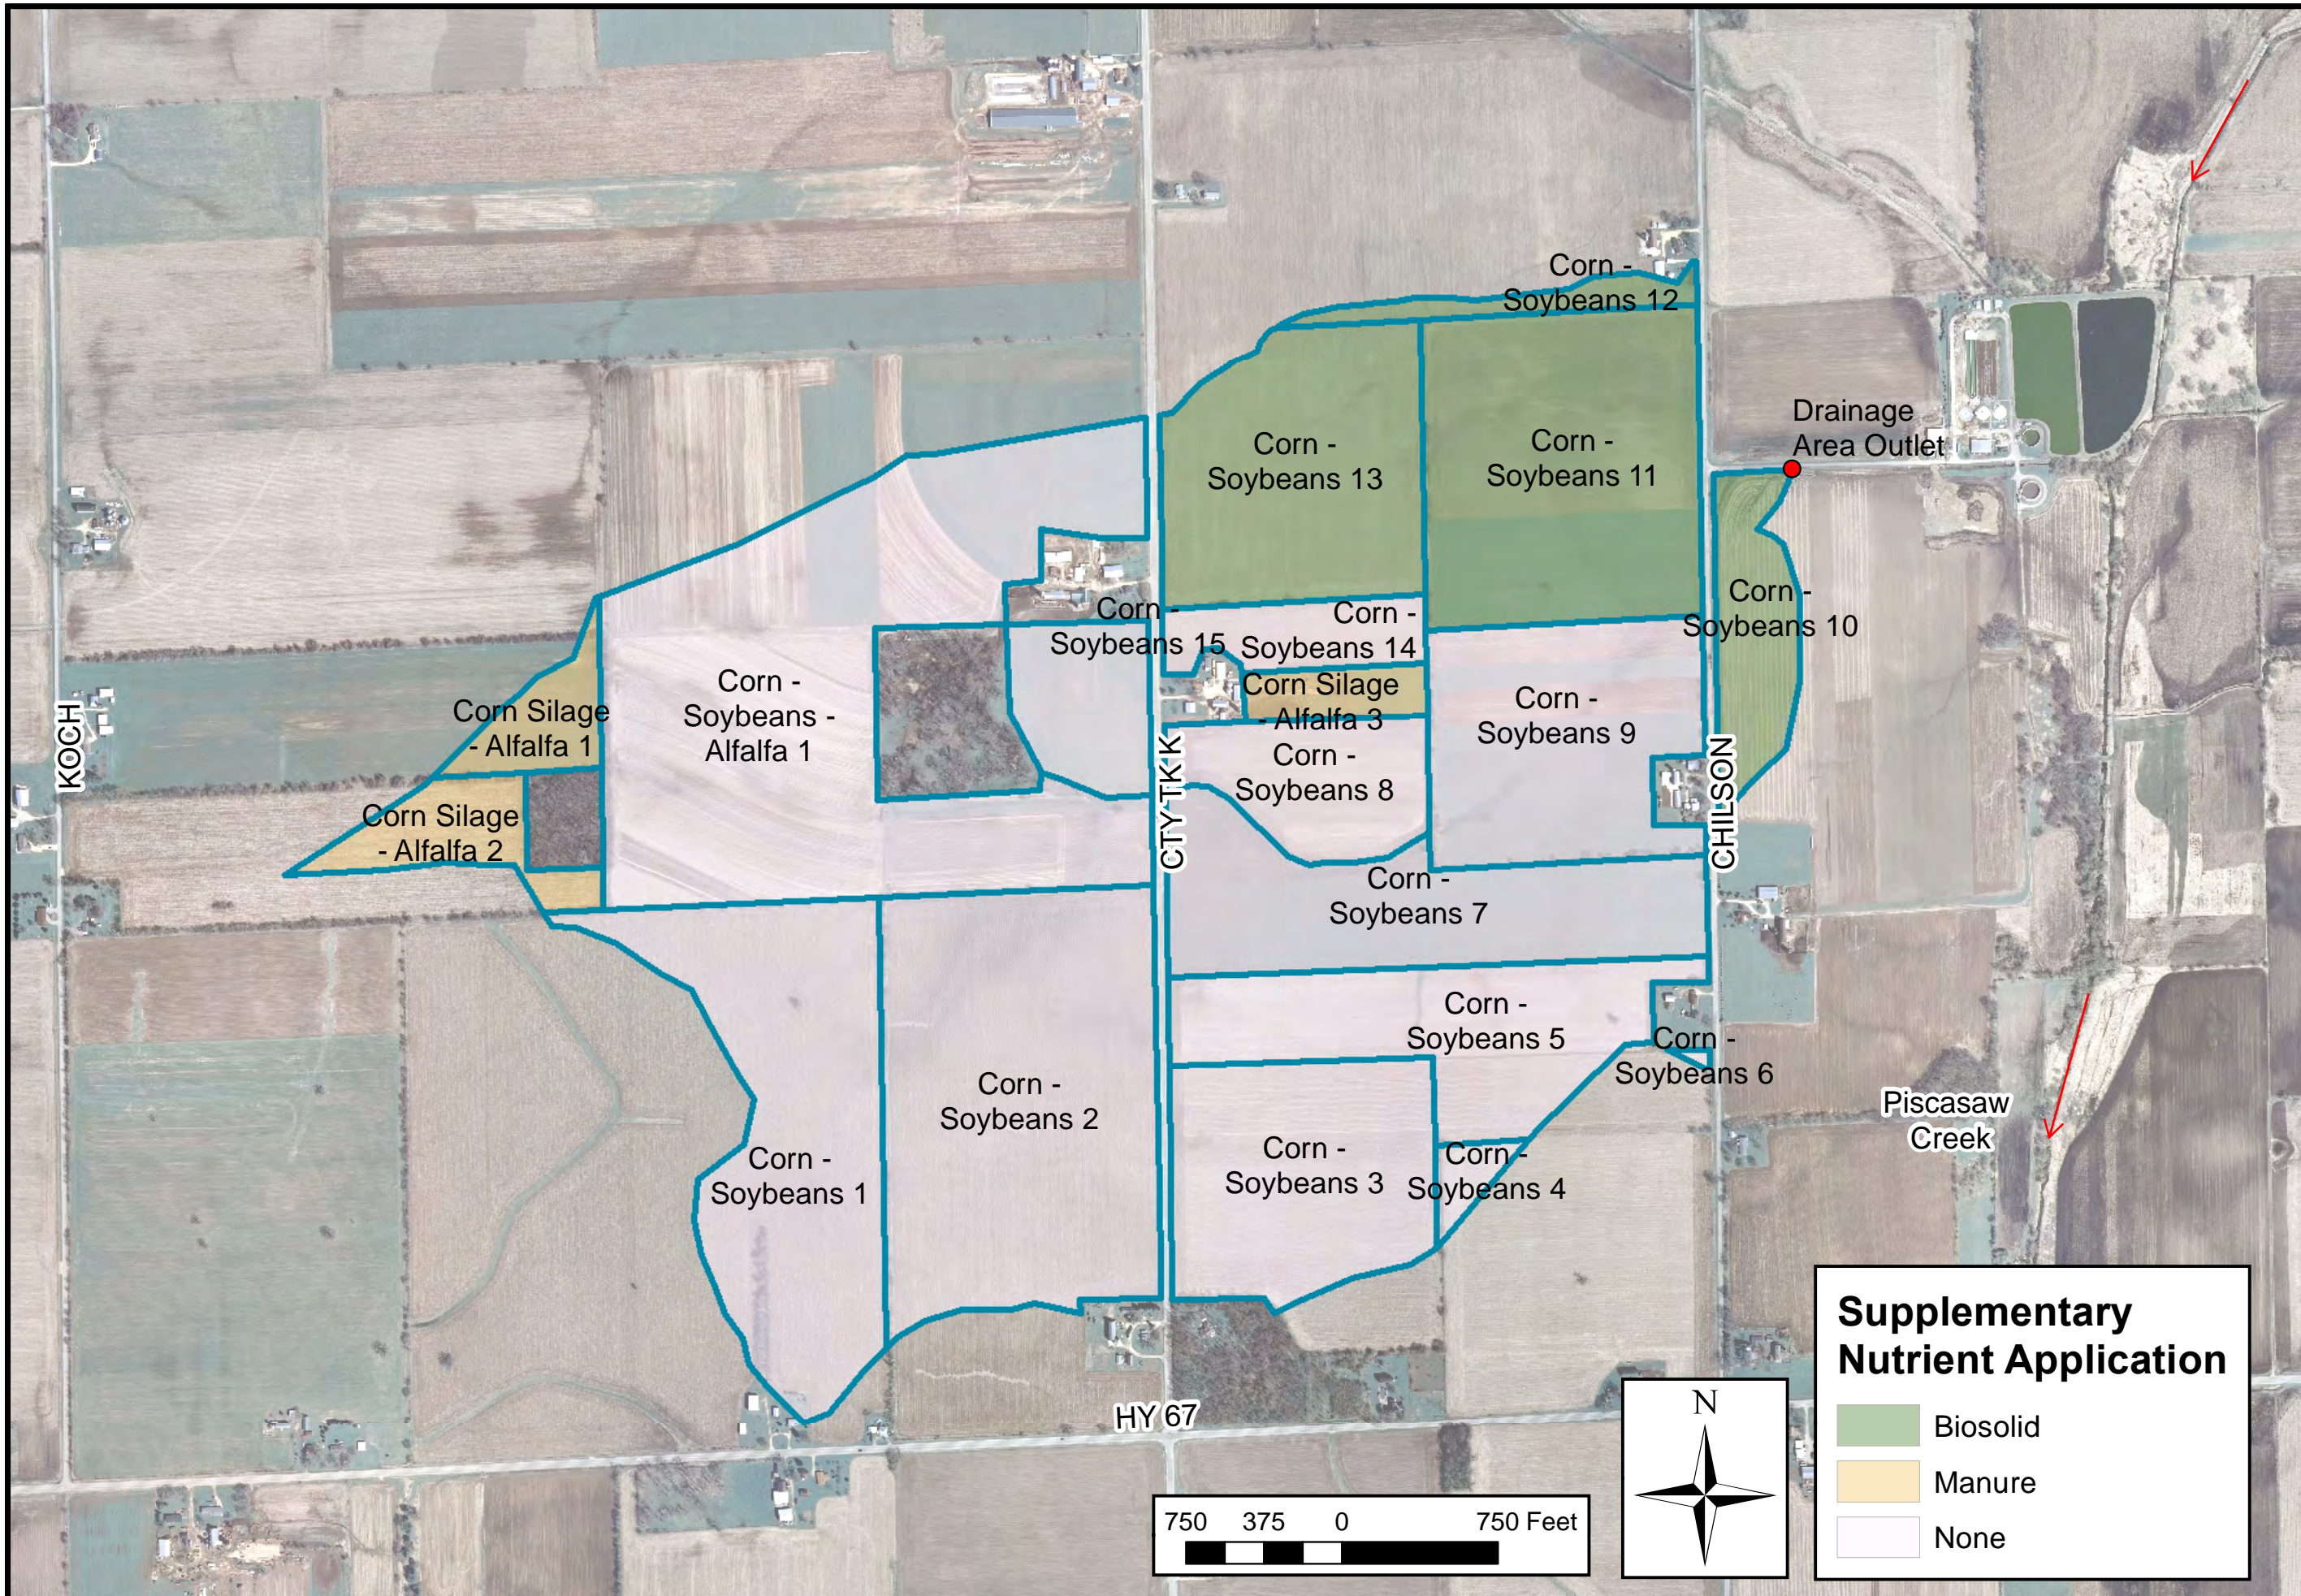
Corn - Soybeans 12

Drainage Area Outlet

Corn - Soybeans 13

Corn - Soybeans 11

Corn - Soybeans 10

Corn - Soybeans 15

Corn - Soybeans 14

Corn Silage - Alfalfa 3

Corn - Soybeans 9

Corn Silage - Alfalfa 1

Corn - Soybeans - Alfalfa 1

KOCH

Corn - Soybeans 8

CTY TK K

CHILSON

Corn Silage - Alfalfa 2

Corn - Soybeans 7

Corn - Soybeans 5

Corn - Soybeans 6

Corn - Soybeans 2

Piscasaw Creek

Corn - Soybeans 1

Corn - Soybeans 3

Corn - Soybeans 4

HY 67

750 375 0 750 Feet

N

Supplementary Nutrient Application

Biosolid

Manure

None